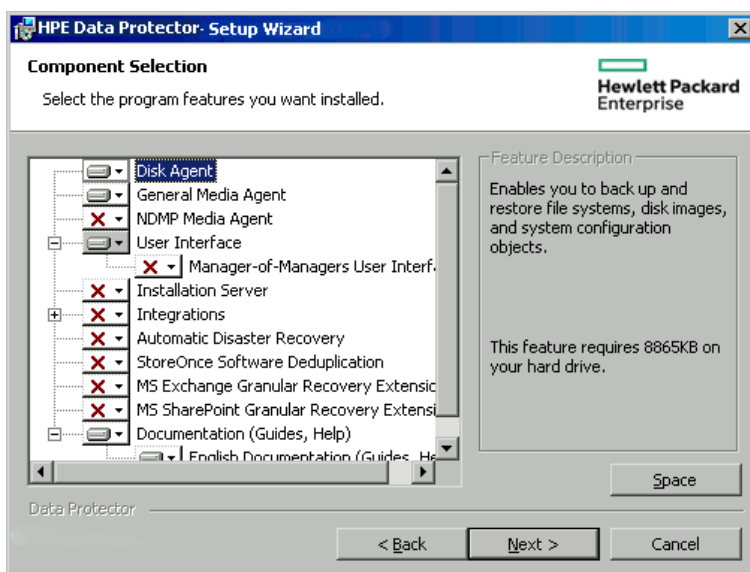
HPE Data Protector- Setup Wizard

Component Selection

Select the program features you want installed.

Hewlett Packard Enterprise

Disk Agent
General Media Agent
NDMP Media Agent
User Interface
Manager-of-Managers User Interf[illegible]
Installation Server
Integrations
Automatic Disaster Recovery
StoreOnce Software Deduplication
MS Exchange Granular Recovery Extensic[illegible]
MS SharePoint Granular Recovery Extensi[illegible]
Documentation (Guides, Help)
English Documentation (Guides, He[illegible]

Feature Description

Enables you to back up and restore file systems, disk images, and system configuration objects.

This feature requires 8865KB on your hard drive.

Space

Data Protector

< Back
Next >
Cancel